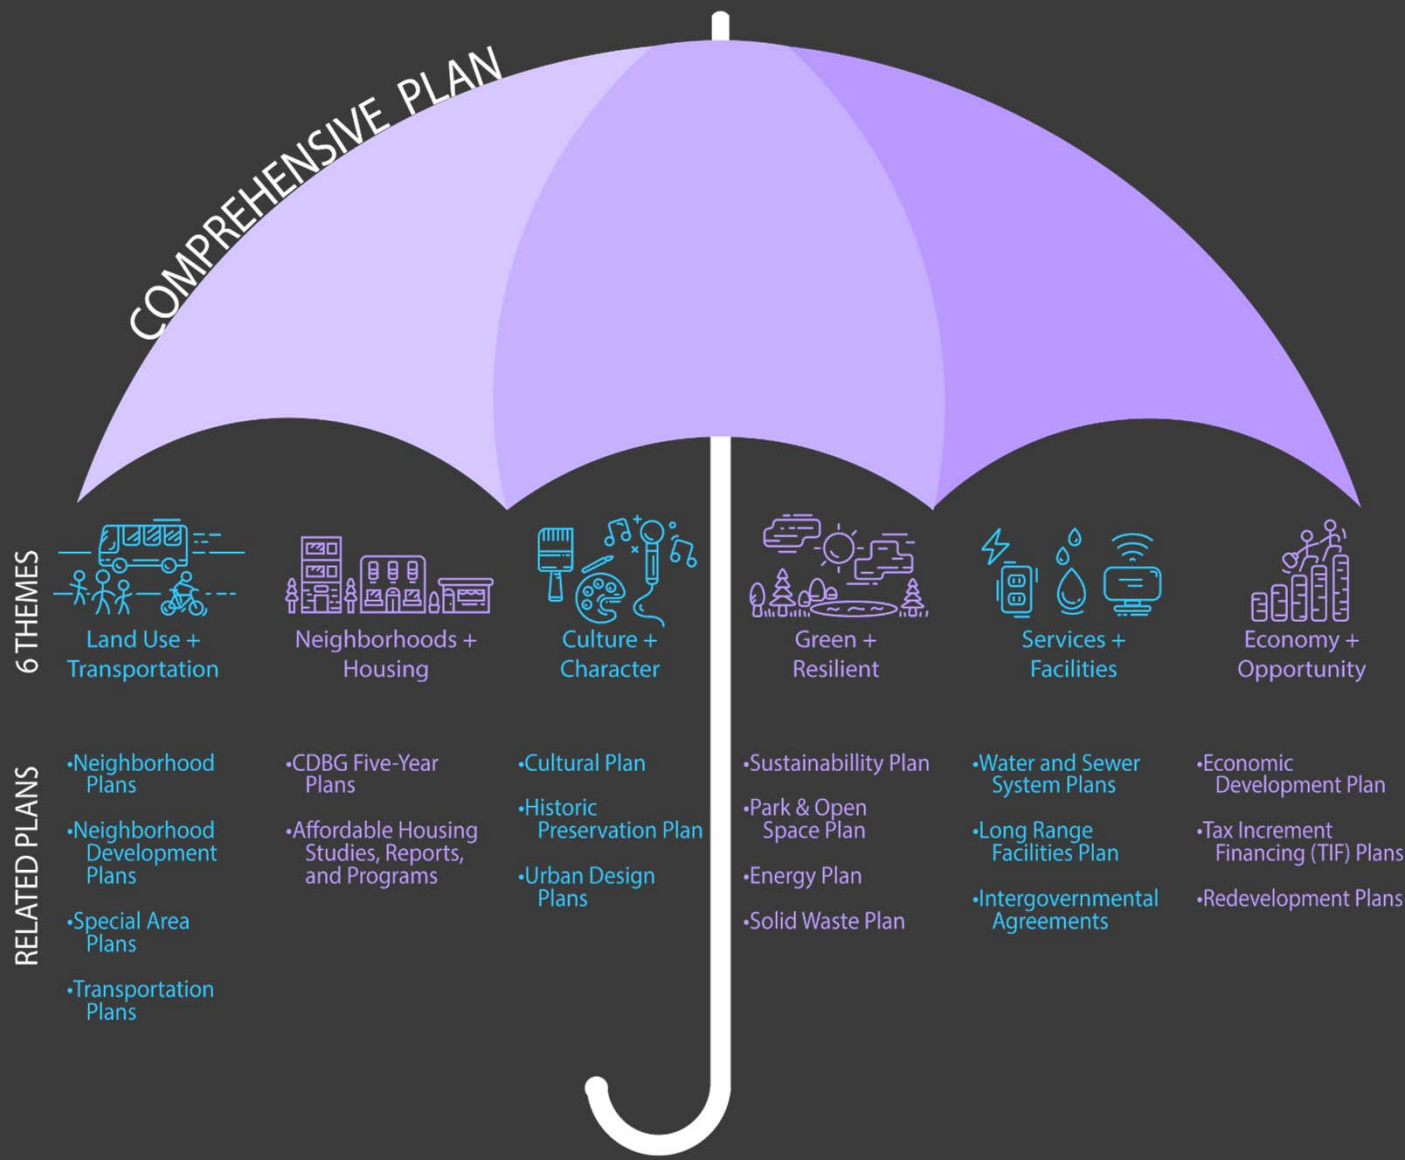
COMPREHENSIVE PLAN

6 THEMES

Land Use + Transportation

Neighborhoods + Housing

Culture + Character

Green + Resilient

Services + Facilities

Economy + Opportunity

RELATED PLANS

•Neighborhood Plans

•Neighborhood Development Plans

•Special Area Plans

•Transportation Plans

•CDBG Five-Year Plans

•Affordable Housing Studies, Reports, and Programs

•Cultural Plan

•Historic Preservation Plan

•Urban Design Plans

•Sustainabillity Plan

•Park & Open Space Plan

•Energy Plan

•Solid Waste Plan

•Water and Sewer System Plans

•Long Range Facilities Plan

•Intergovernmental Agreements

•Economic Development Plan

•Tax Increment Financing (TIF) Plans

•Redevelopment Plans